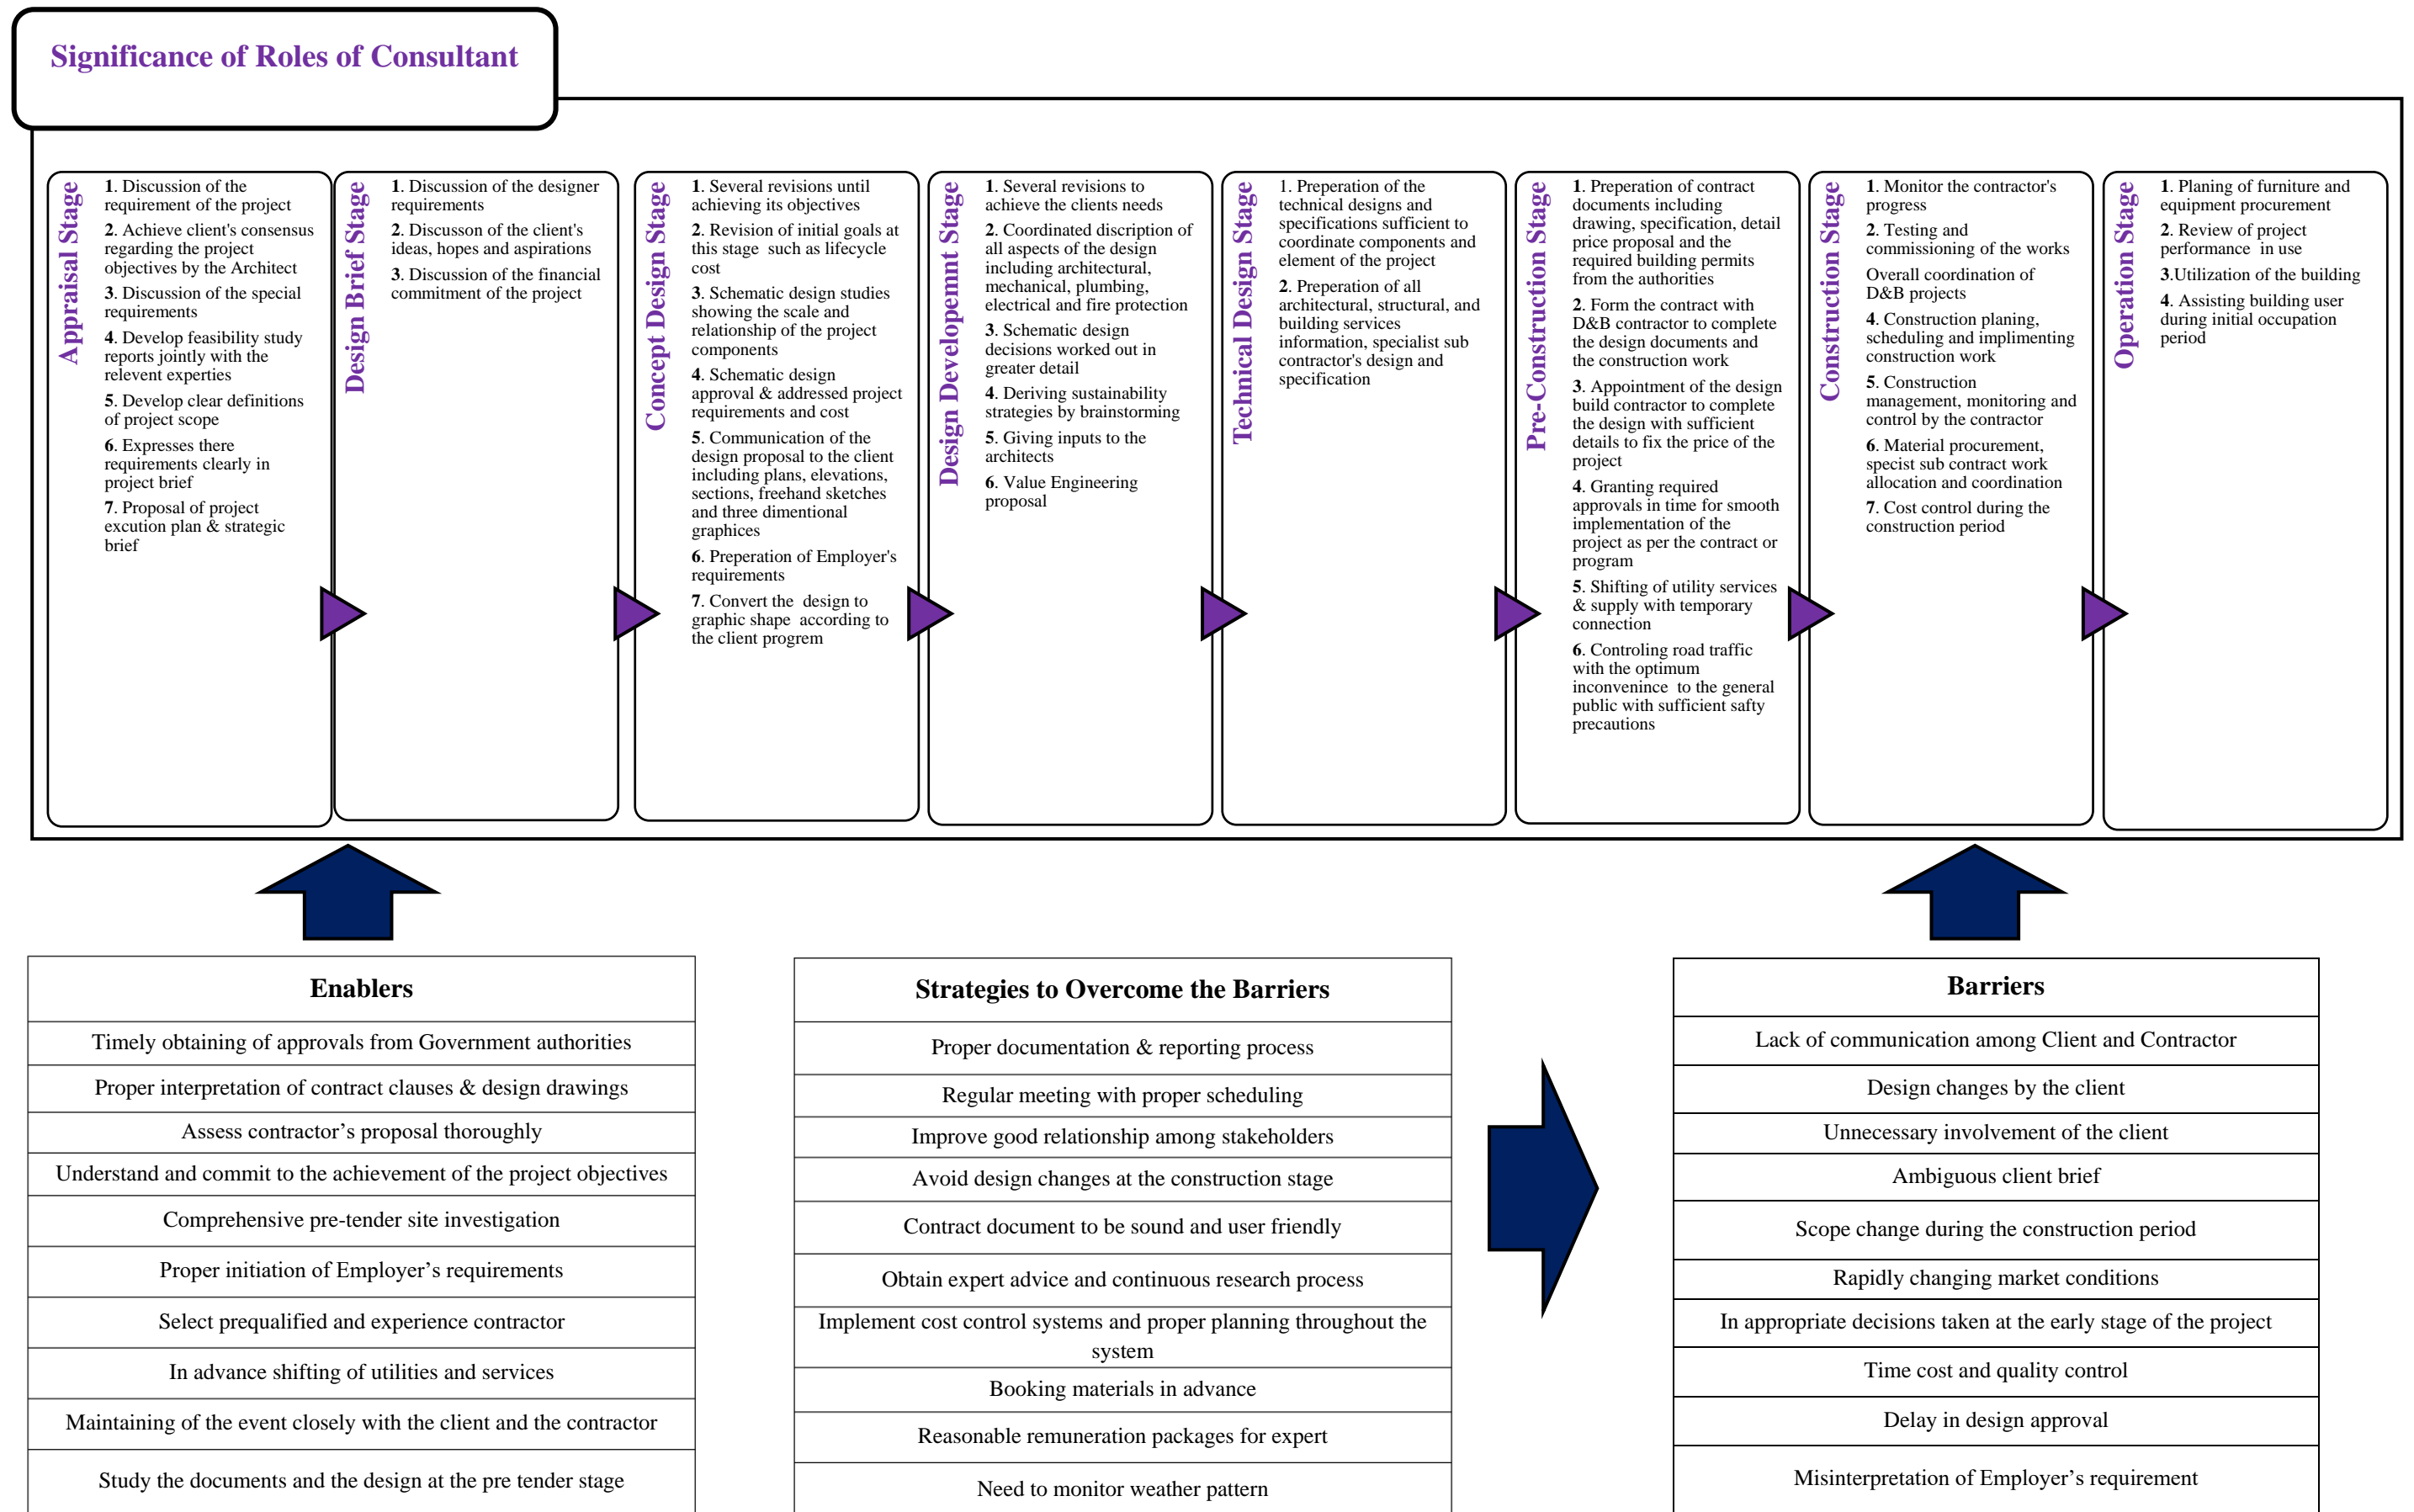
Significance of Roles of Consultant

Appraisal Stage

1. Discussion of the requirement of the project

2. Achieve client's consensus regarding the project objectives by the Architect

3. Discussion of the special requirements

4. Develop feasibility study reports jointly with the relevent experties

5. Develop clear definitions of project scope

6. Expresses there requirements clearly in project brief

7. Proposal of project excution plan & strategic brief

Design Brief Stage

1. Discussion of the designer requirements

2. Discusson of the client's ideas, hopes and aspirations

3. Discussion of the financial commitment of the project

Concept Design Stage

1. Several revisions until achieving its objectives

2. Revision of initial goals at this stage such as lifecycle cost

3. Schematic design studies showing the scale and relationship of the project components

4. Schematic design approval & addressed project requirements and cost

5. Communication of the design proposal to the client including plans, elevations, sections, freehand sketches and three dimentional graphices

6. Preperation of Employer's requirements

7. Convert the design to graphic shape according to the client progrem

Design Developemnt Stage

1. Several revisions to achieve the clients needs

2. Coordinated discription of all aspects of the design including architectural, mechanical, plumbing, electrical and fire protection

3. Schematic design decisions worked out in greater detail

4. Deriving sustainability strategies by brainstorming

5. Giving inputs to the architects

6. Value Engineering proposal

Technical Design Stage

1. Preperation of the technical designs and specifications sufficient to coordinate components and element of the project

2. Preperation of all architectural, structural, and building services information, specialist sub contractor's design and specification

Pre-Construction Stage

1. Preperation of contract documents including drawing, specification, detail price proposal and the required building permits from the authorities

2. Form the contract with D&B contractor to complete the design documents and the construction work

3. Appointment of the design build contractor to complete the design with sufficient details to fix the price of the project

4. Granting required approvals in time for smooth implementation of the project as per the contract or program

5. Shifting of utility services & supply with temporary connection

6. Controling road traffic with the optimum inconvenience to the general public with sufficient safty precautions

Construction Stage

1. Monitor the contractor's progress

2. Testing and commissioning of the works

Overall coordination of D&B projects

4. Construction planing, scheduling and implimenting construction work

5. Construction management, monitoring and control by the contractor

6. Material procurement, specist sub contract work allocation and coordination

7. Cost control during the construction period

Operation Stage

1. Planing of furniture and equipment procurement

2. Review of project performance in use

3.Utilization of the building

4. Assisting building user during initial occupation period

| Enablers |
|---|
| Timely obtaining of approvals from Government authorities |
| Proper interpretation of contract clauses & design drawings |
| Assess contractor’s proposal thoroughly |
| Understand and commit to the achievement of the project objectives |
| Comprehensive pre-tender site investigation |
| Proper initiation of Employer’s requirements |
| Select prequalified and experience contractor |
| In advance shifting of utilities and services |
| Maintaining of the event closely with the client and the contractor |
| Study the documents and the design at the pre tender stage |

| Strategies to Overcome the Barriers |
|---|
| Proper documentation & reporting process |
| Regular meeting with proper scheduling |
| Improve good relationship among stakeholders |
| Avoid design changes at the construction stage |
| Contract document to be sound and user friendly |
| Obtain expert advice and continuous research process |
| Implement cost control systems and proper planning throughout the system |
| Booking materials in advance |
| Reasonable remuneration packages for expert |
| Need to monitor weather pattern |

| Barriers |
|---|
| Lack of communication among Client and Contractor |
| Design changes by the client |
| Unnecessary involvement of the client |
| Ambiguous client brief |
| Scope change during the construction period |
| Rapidly changing market conditions |
| In appropriate decisions taken at the early stage of the project |
| Time cost and quality control |
| Delay in design approval |
| Misinterpretation of Employer’s requirement |